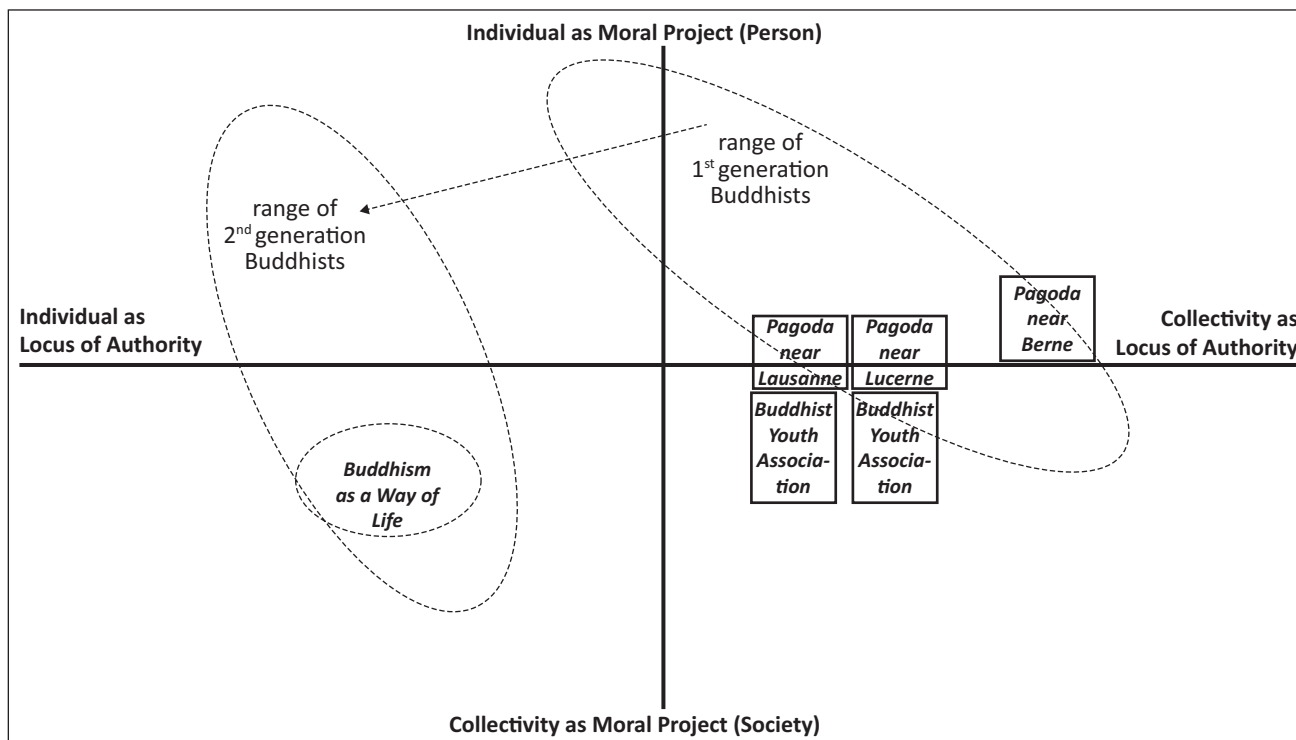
Individual as Moral Project (Person)

range of 1$^{st}$ generation Buddhists

range of 2$^{nd}$ generation Buddhists

Individual as Locus of Authority

Pagoda near Lausanne

Pagoda near Lucerne

Pagoda near Berne

Collectivity as Locus of Authority

Buddhist Youth Association

Buddhist Youth Association

Buddhism as a Way of Life

Collectivity as Moral Project (Society)